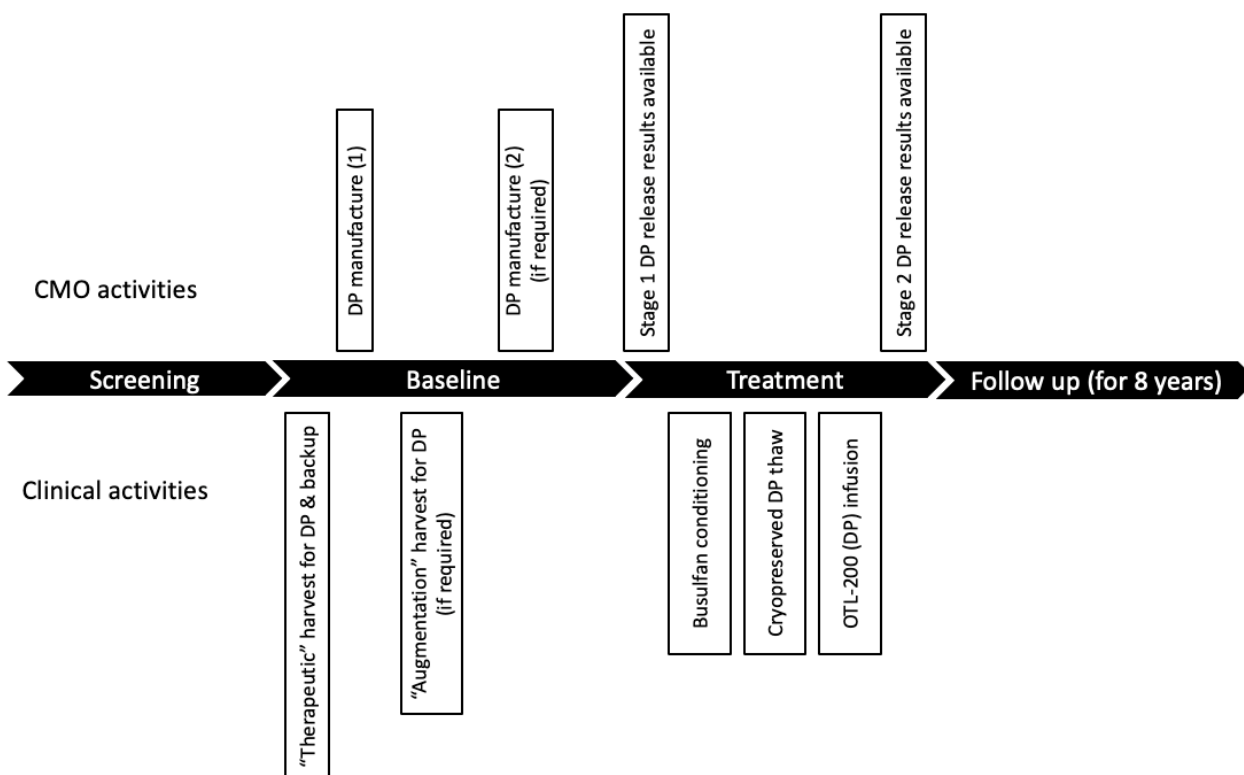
CMO activities

DP manufacture (1)

DP manufacture (2) (if required)

Stage 1 DP release results available

Stage 2 DP release results available

Screening

Baseline

Treatment

Follow up (for 8 years)

Clinical activities

"Therapeutic" harvest for DP & backup

"Augmentation" harvest for DP (if required)

Busulfan conditioning

Cryopreserved DP thaw

OTL-200 (DP) infusion